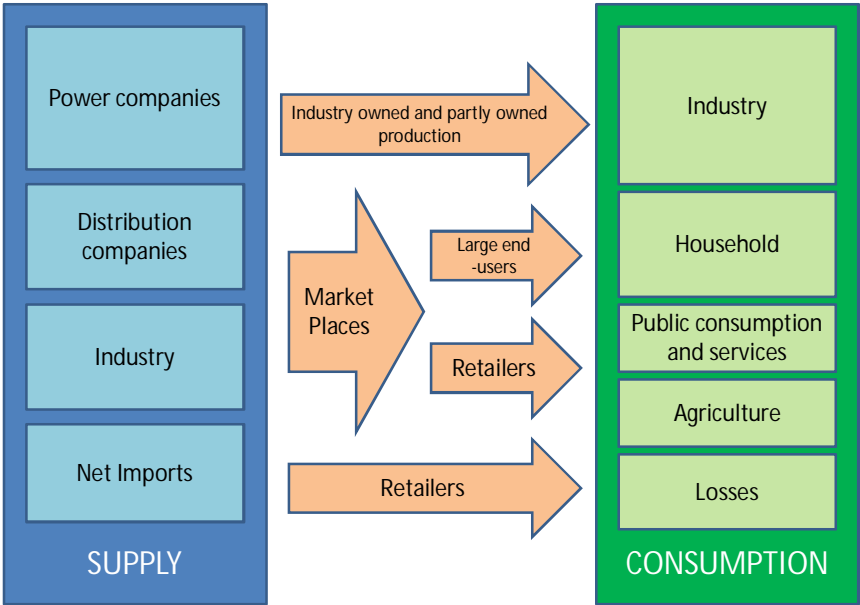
Power companies

Distribution companies

Industry

Net Imports

SUPPLY

Industry owned and partly owned production

Market Places

Large end -users

Retailers

Retailers

Industry

Household

Public consumption and services

Agriculture

Losses

CONSUMPTION